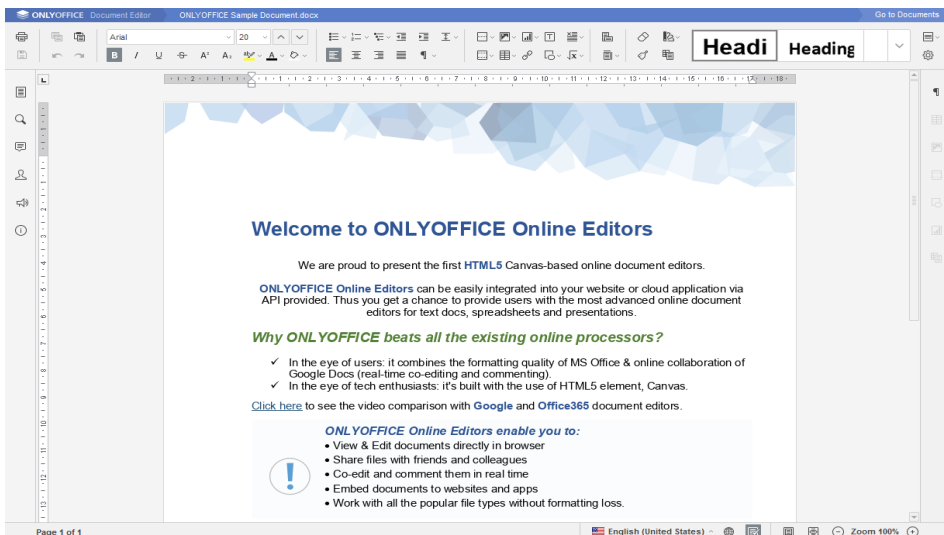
ONLYOFFICE Document Editor ONLYOFFICE Sample Document.docx Go to Documents

Arial 20

Headi Heading

Welcome to ONLYOFFICE Online Editors

We are proud to present the first HTML5 Canvas-based online document editors.

ONLYOFFICE Online Editors can be easily integrated into your website or cloud application via API provided. Thus you get a chance to provide users with the most advanced online document editors for text docs, spreadsheets and presentations.

Why ONLYOFFICE beats all the existing online processors?

✓ In the eye of users: it combines the formatting quality of MS Office & online collaboration of Google Docs (real-time co-editing and commenting).
✓ In the eye of tech enthusiasts: it's built with the use of HTML5 element, Canvas.

Click here to see the video comparison with Google and Office365 document editors.

ONLYOFFICE Online Editors enable you to:
• View & Edit documents directly in browser
• Share files with friends and colleagues
• Co-edit and comment them in real time
• Embed documents to websites and apps
• Work with all the popular file types without formatting loss.

Page 1 of 1 English (United States) Zoom 100%